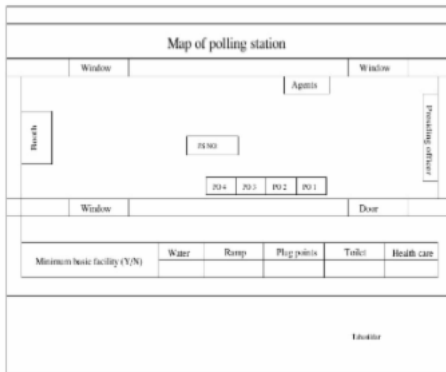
Map of polling station

Window

Window

Agents

Booth

PS NO

Presiding officer

PO 4

PO 3

PO 2

PO 1

Window

Door

| Minimum basic facility (Y/N) | Water | Ramp | Plug points | Toilet | Health care |
|---|---|---|---|---|---|
| | | | | | |

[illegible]